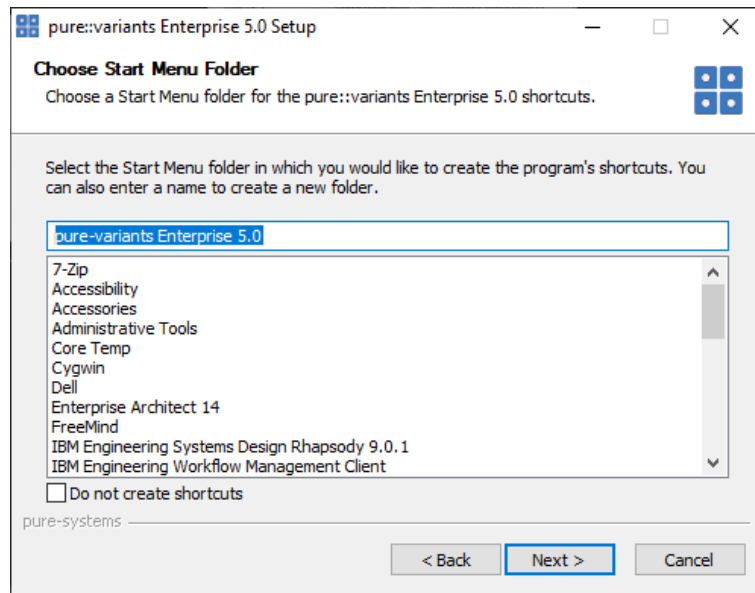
pure::variants Enterprise 5.0 Setup

Choose Start Menu Folder
Choose a Start Menu folder for the pure::variants Enterprise 5.0 shortcuts.

Select the Start Menu folder in which you would like to create the program's shortcuts. You can also enter a name to create a new folder.

pure-variants Enterprise 5.0

7-Zip
Accessibility
Accessories
Administrative Tools
Core Temp
Cygwin
Dell
Enterprise Architect 14
FreeMind
IBM Engineering Systems Design Rhapsody 9.0.1
IBM Engineering Workflow Management Client

Do not create shortcuts

pure-systems

< Back
Next >
Cancel